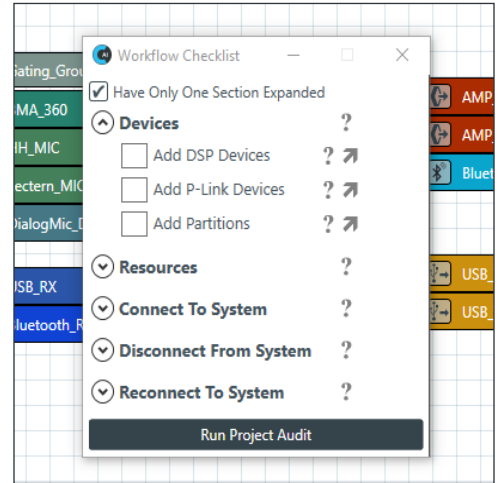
Gating_Grou
MA_360
IH_MIC
ectern_MIC
DialogMic_D
USB_RX
Bluetooth_R

Workflow Checklist

Have Only One Section Expanded

Devices ?

Add DSP Devices ?

Add P-Link Devices ?

Add Partitions ?

Resources ?

Connect To System ?

Disconnect From System ?

Reconnect To System ?

Run Project Audit

AMP_
AMP_
Blue
USB_
USB_